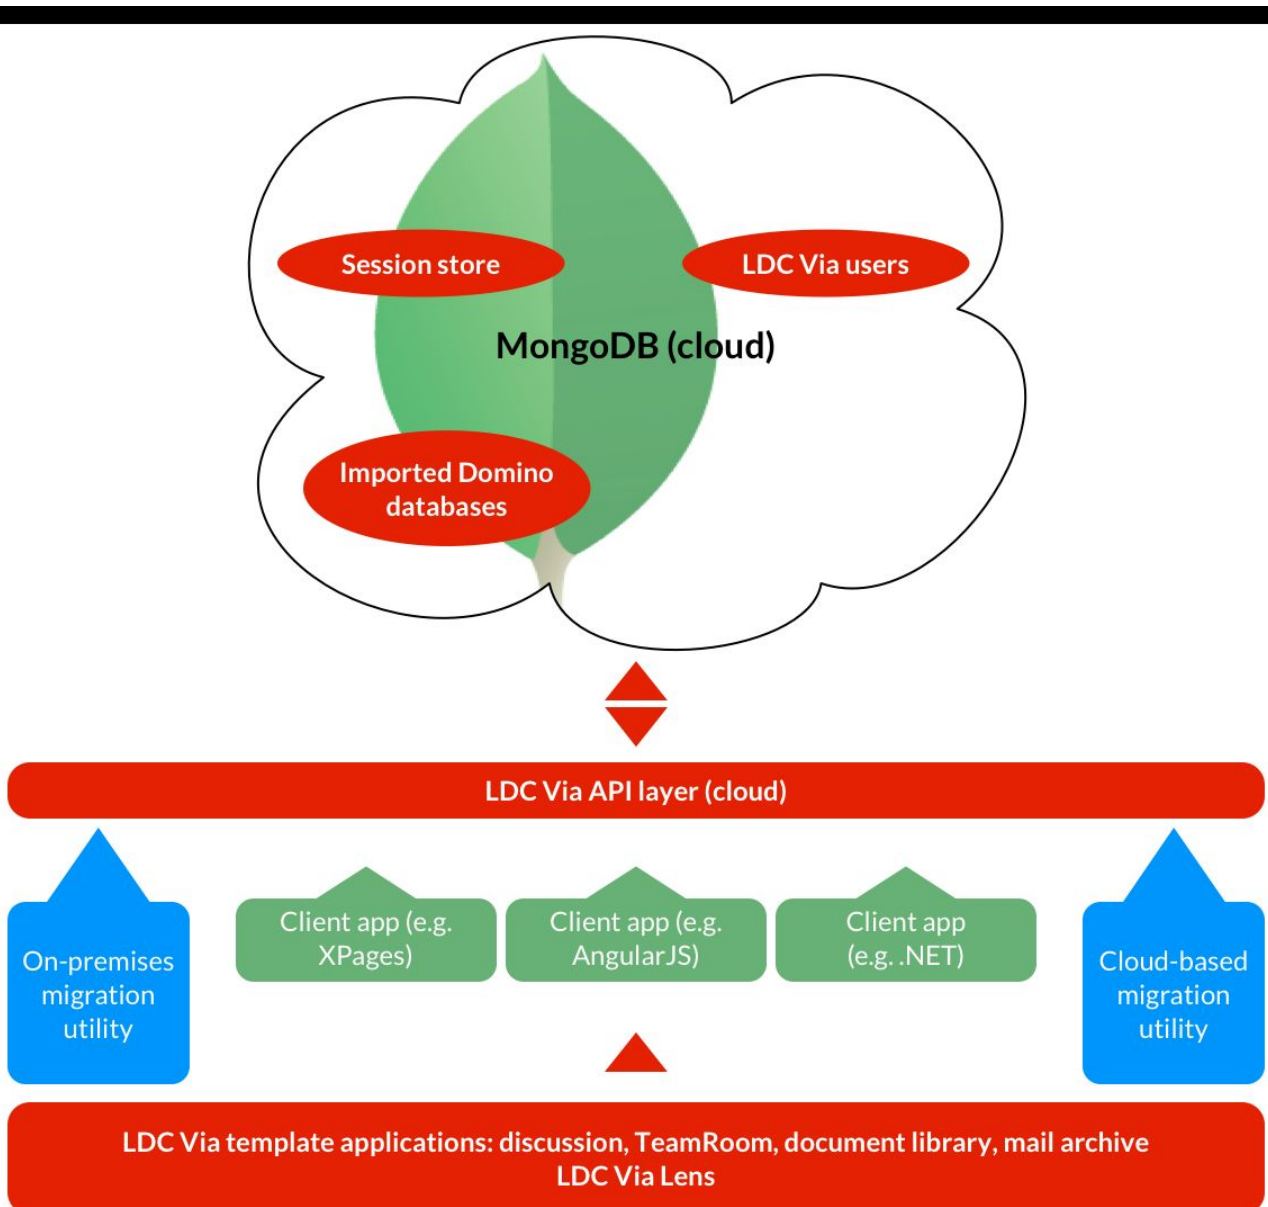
Session store

LDC Via users

MongoDB (cloud)

Imported Domino databases

LDC Via API layer (cloud)

On-premises migration utility

Client app (e.g. XPages)

Client app (e.g. AngularJS)

Client app (e.g. .NET)

Cloud-based migration utility

LDC Via template applications: discussion, TeamRoom, document library, mail archive
LDC Via Lens